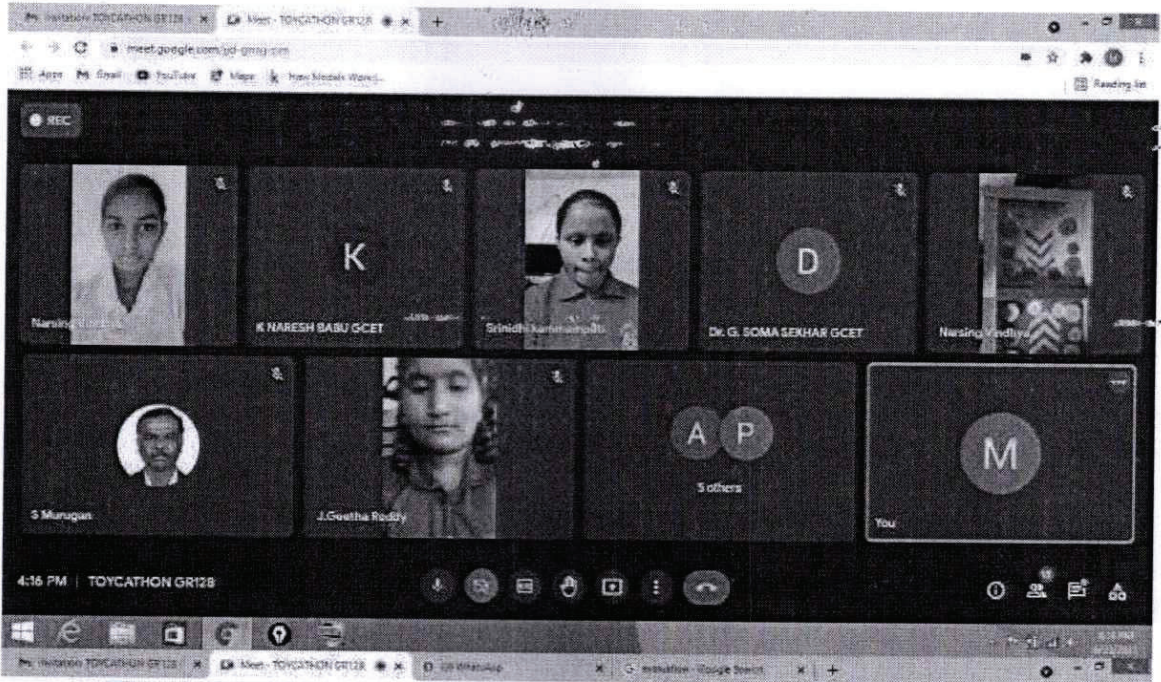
Invitation TOYCATHON GR128 × Meet - TOYCATHON GR128 × +

meet.google.com/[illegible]

Apps Gmail YouTube Maps How Models Work...

Reading list

REC

Narsing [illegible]

K

K NARESH BABU GCET

Srinidhi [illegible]

D

Dr. G. SOMA SEKHAR GCET

Narsing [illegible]

S Murugan

J.Geetha Reddy

A P

5 others

M

You

4:16 PM | TOYCATHON GR128

Invitation TOYCATHON GR128 × Meet - TOYCATHON GR128 × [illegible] WhatsApp × invitation - Google Search × +